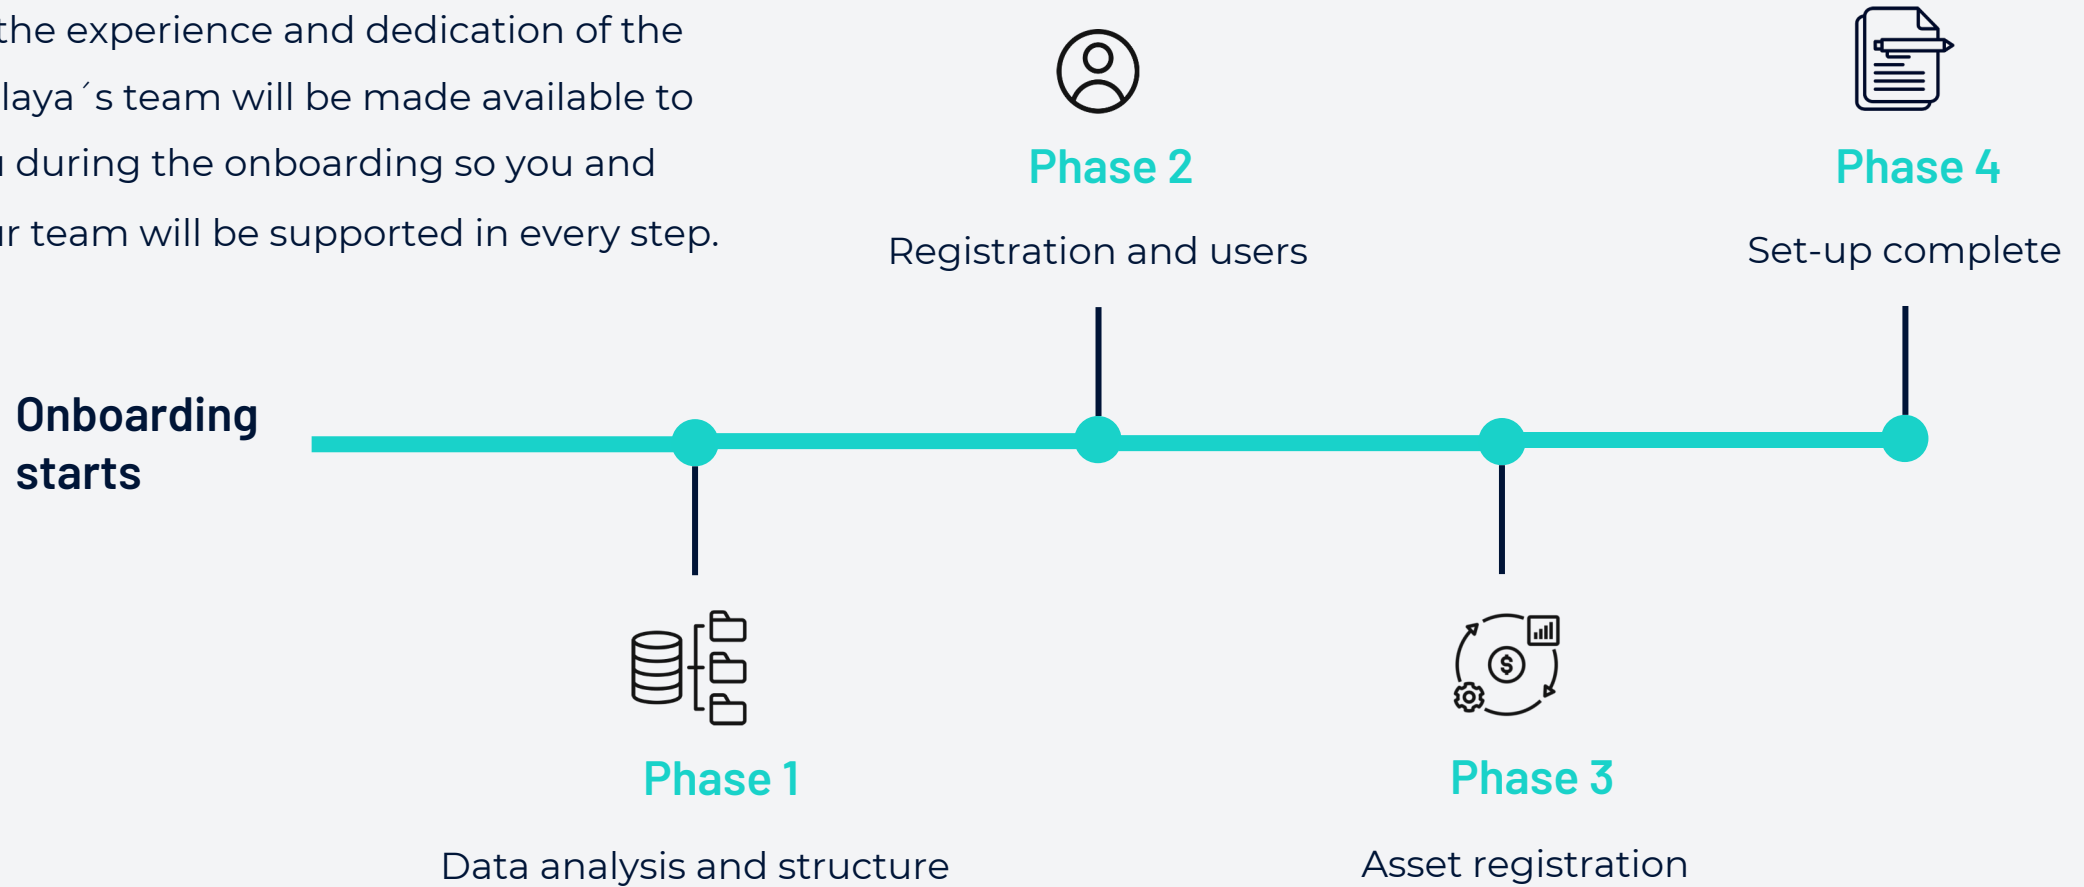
the experience and dedication of the laya´s team will be made available to u during the onboarding so you and ur team will be supported in every step.

Phase 2

Registration and users

Phase 4

Set-up complete

Onboarding starts

Phase 1

Data analysis and structure

Phase 3

Asset registration